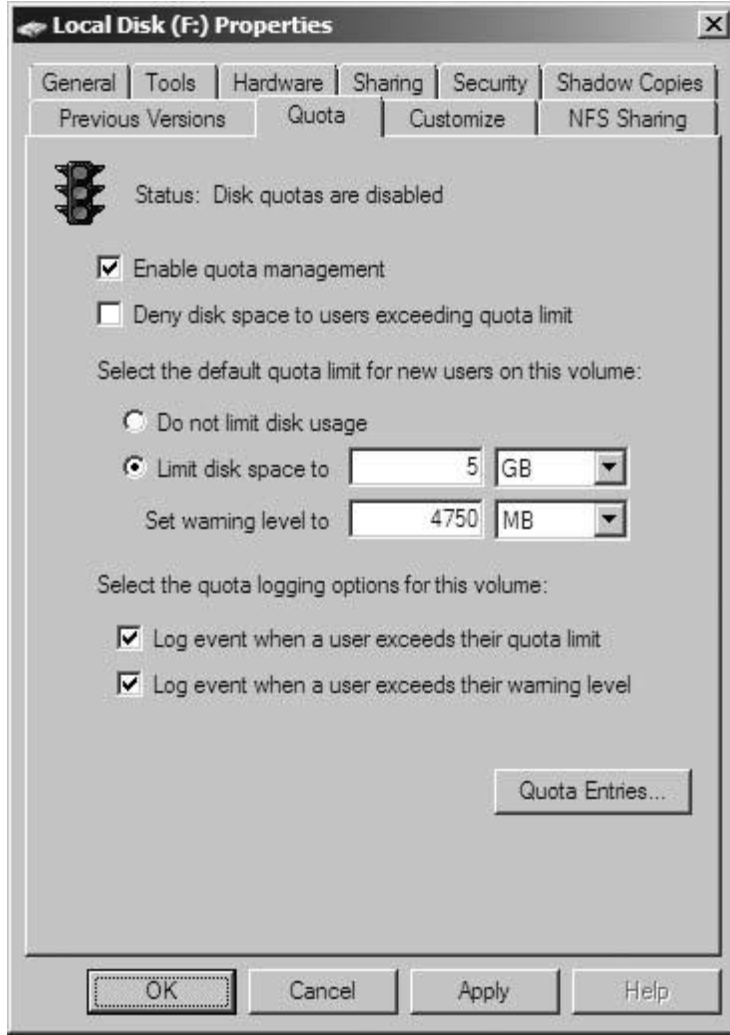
Local Disk (F:) Properties

×

General | Tools | Hardware | Sharing | Security | Shadow Copies

Previous Versions | Quota | Customize | NFS Sharing

Status: Disk quotas are disabled

☑ Enable quota management

☐ Deny disk space to users exceeding quota limit

Select the default quota limit for new users on this volume:

○ Do not limit disk usage

◉ Limit disk space to 5 GB

Set warning level to 4750 MB

Select the quota logging options for this volume:

☑ Log event when a user exceeds their quota limit

☑ Log event when a user exceeds their warning level

Quota Entries...

OK | Cancel | Apply | Help